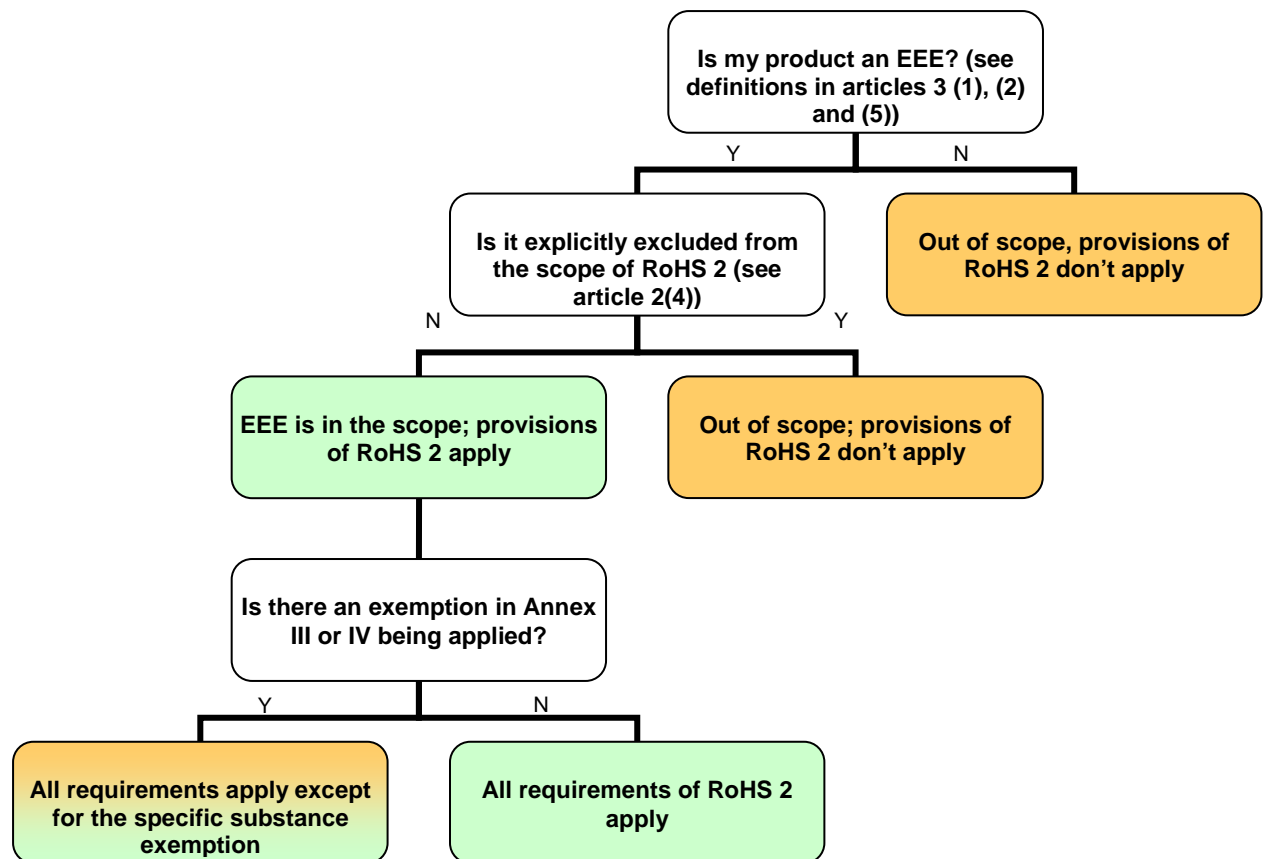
Is my product an EEE? (see definitions in articles 3 (1), (2) and (5))

Y

N

Is it explicitly excluded from the scope of RoHS 2 (see article 2(4))

Out of scope, provisions of RoHS 2 don’t apply

N

Y

EEE is in the scope; provisions of RoHS 2 apply

Out of scope; provisions of RoHS 2 don’t apply

Is there an exemption in Annex III or IV being applied?

Y

N

All requirements apply except for the specific substance exemption

All requirements of RoHS 2 apply